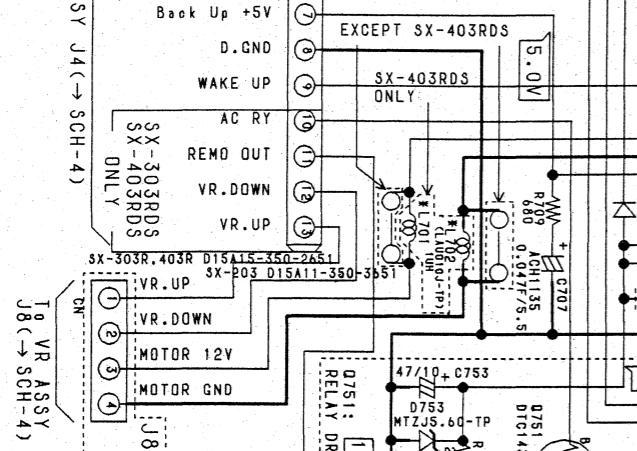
SY J4(→ SCH-4)

Back Up +5V
7
D.GND
8
WAKE UP
9
AC RY
10
REMO OUT
11
VR.DOWN
12
VR.UP
13

SX-303RDS
SX-403RDS
ONLY

EXCEPT SX-403RDS

SX-403RDS
ONLY

5.0V

L701 1uH
L702 (LAU010J-TP)

R709
680

ACH1135
0.047F/5.5
C707

SX-303R,403R D15A15-350-2651
SX-P03 D15A11-350-3651

To VR ASSY
J8(→ SCH-4)

CN

1 VR.UP
2 VR.DOWN
3 MOTOR 12V
4 MOTOR GND

J8

Q751:
RELAY DR

47/10 C753

D753
MTZJ5.6-TP

Q751
DTC14